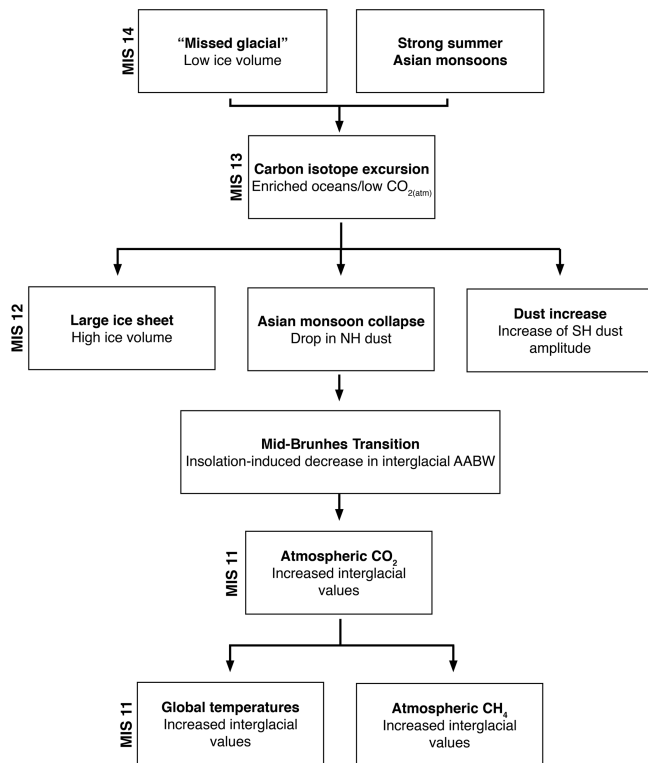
MIS 14

"Missed glacial"
Low ice volume

Strong summer
Asian monsoons

MIS 13

Carbon isotope excursion
Enriched oceans/low $CO_{2(atm)}$

MIS 12

Large ice sheet
High ice volume

Asian monsoon collapse
Drop in NH dust

Dust increase
Increase of SH dust amplitude

Mid-Brunhes Transition
Insolation-induced decrease in interglacial AABW

MIS 11

Atmospheric $CO_2$
Increased interglacial values

MIS 11

Global temperatures
Increased interglacial values

Atmospheric $CH_4$
Increased interglacial values